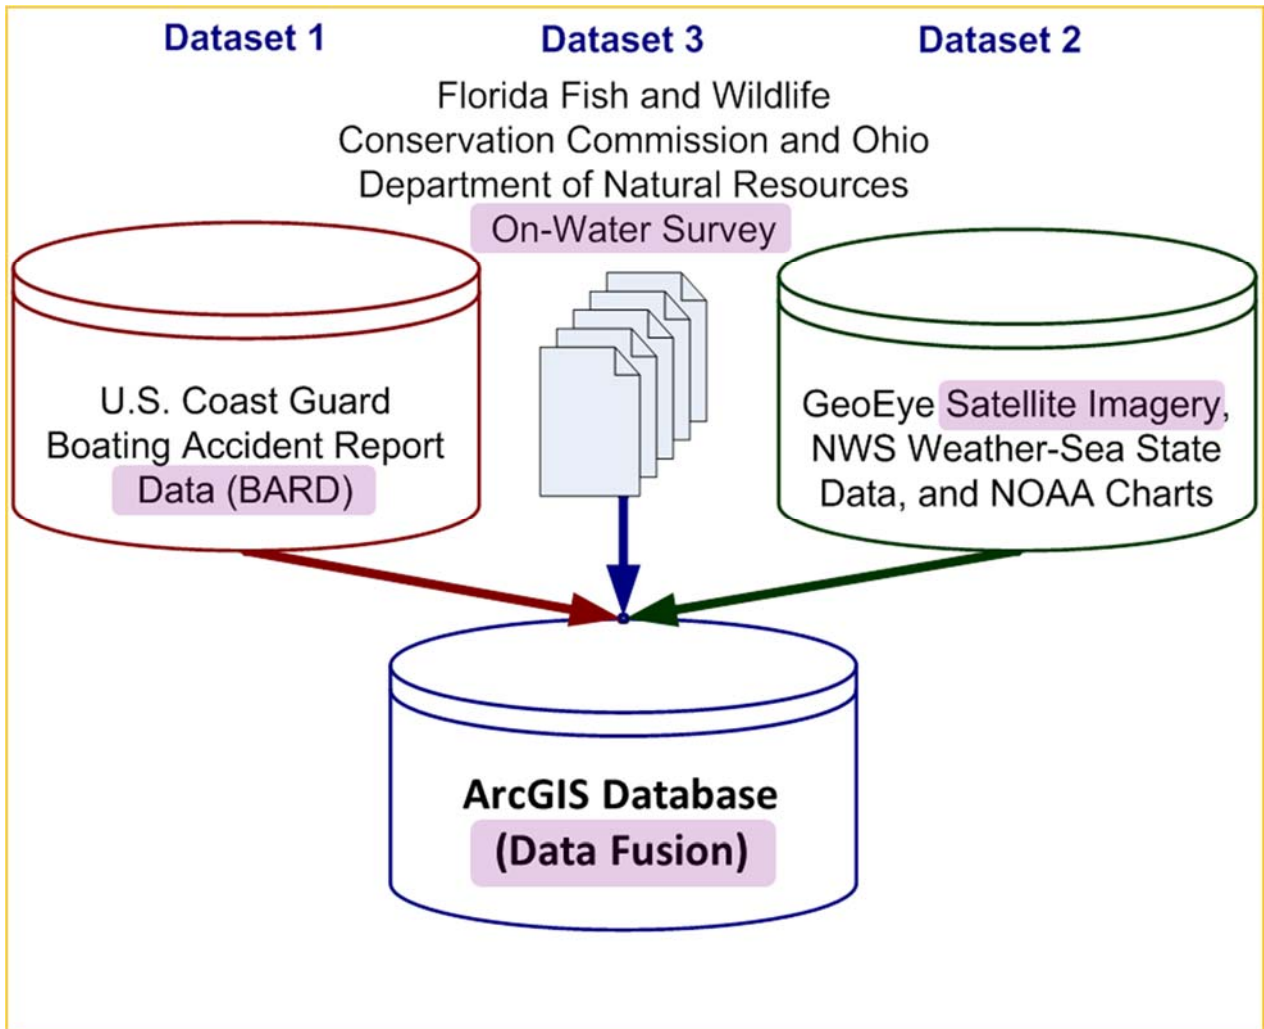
Dataset 1

Dataset 3

Dataset 2

Florida Fish and Wildlife Conservation Commission and Ohio Department of Natural Resources On-Water Survey

U.S. Coast Guard Boating Accident Report Data (BARD)

GeoEye Satellite Imagery, NWS Weather-Sea State Data, and NOAA Charts

ArcGIS Database (Data Fusion)